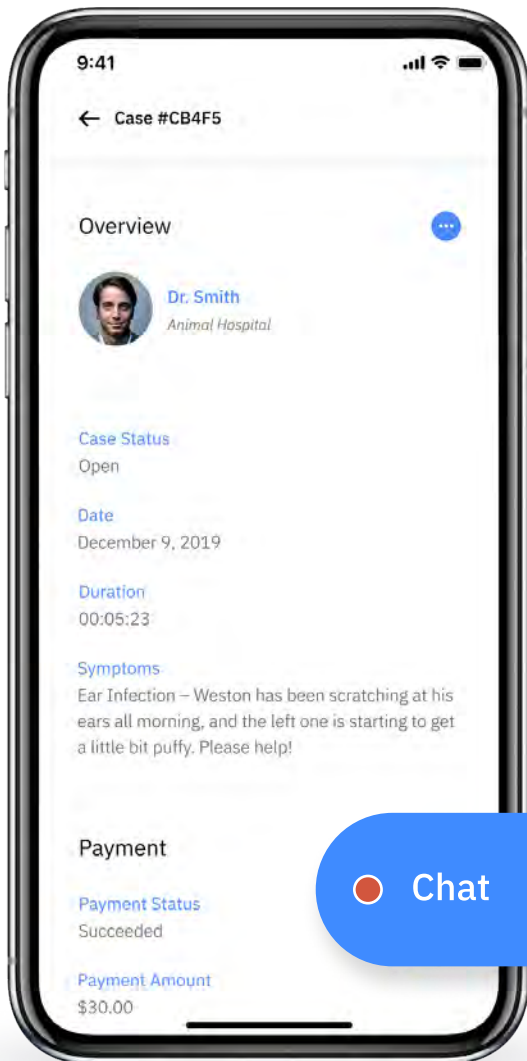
9:41

← Case #CB4F5

Overview

Dr. Smith
Animal Hospital

Case Status
Open

Date
December 9, 2019

Duration
00:05:23

Symptoms
Ear Infection – Weston has been scratching at his ears all morning, and the left one is starting to get a little bit puffy. Please help!

Payment

Payment Status
Succeeded

Payment Amount
$30.00

Chat